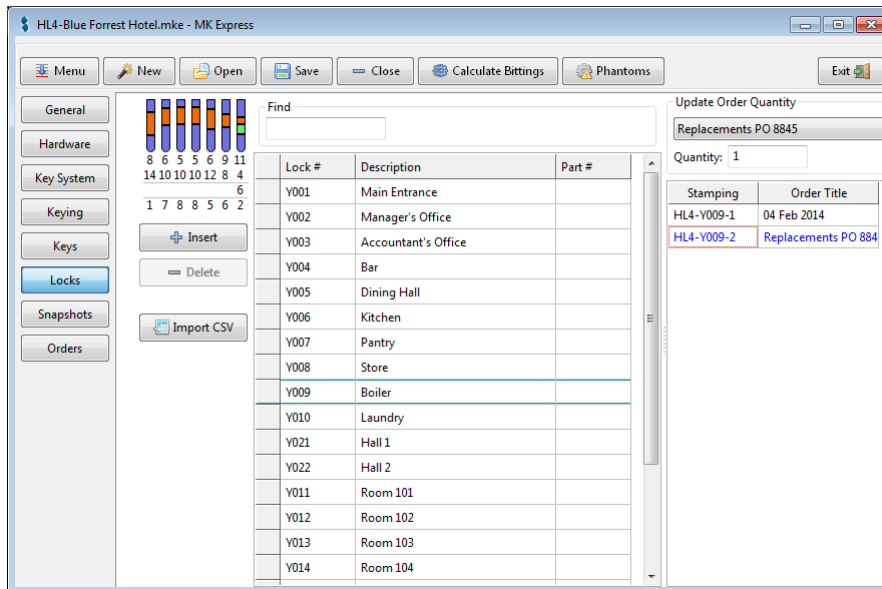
HL4-Blue Forrest Hotel.mke - MK Express

Menu | New | Open | Save | Close | Calculate Bittings | Phantoms | Exit

General
Hardware
Key System
Keying
Keys
Locks
Snapshots
Orders

8 6 5 5 6 9 11
14 10 10 10 12 8 4
6
1 7 8 8 5 6 2

Insert
Delete
Import CSV

Find

| Lock # | Description | Part # |
|---|---|---|
| Y001 | Main Entrance | |
| Y002 | Manager's Office | |
| Y003 | Accountant's Office | |
| Y004 | Bar | |
| Y005 | Dining Hall | |
| Y006 | Kitchen | |
| Y007 | Pantry | |
| Y008 | Store | |
| Y009 | Boiler | |
| Y010 | Laundry | |
| Y021 | Hall 1 | |
| Y022 | Hall 2 | |
| Y011 | Room 101 | |
| Y012 | Room 102 | |
| Y013 | Room 103 | |
| Y014 | Room 104 | |

Update Order Quantity
Replacements PO 8845
Quantity: 1

| Stamping | Order Title |
|---|---|
| HL4-Y009-1 | 04 Feb 2014 |
| HL4-Y009-2 | Replacements PO 884 |